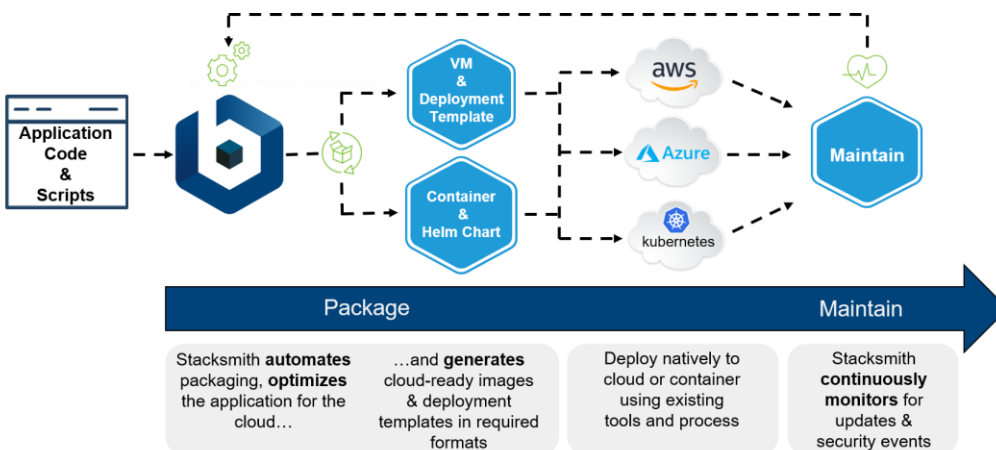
Application Code & Scripts

VM & Deployment Template

Container & Helm Chart

aws

Azure

kubernetes

Maintain

Package

Maintain

Stacksmith **automates** packaging, **optimizes** the application for the cloud…

…and **generates** cloud-ready images & deployment templates in required formats

Deploy natively to cloud or container using existing tools and process

Stacksmith **continuously monitors** for updates & security events